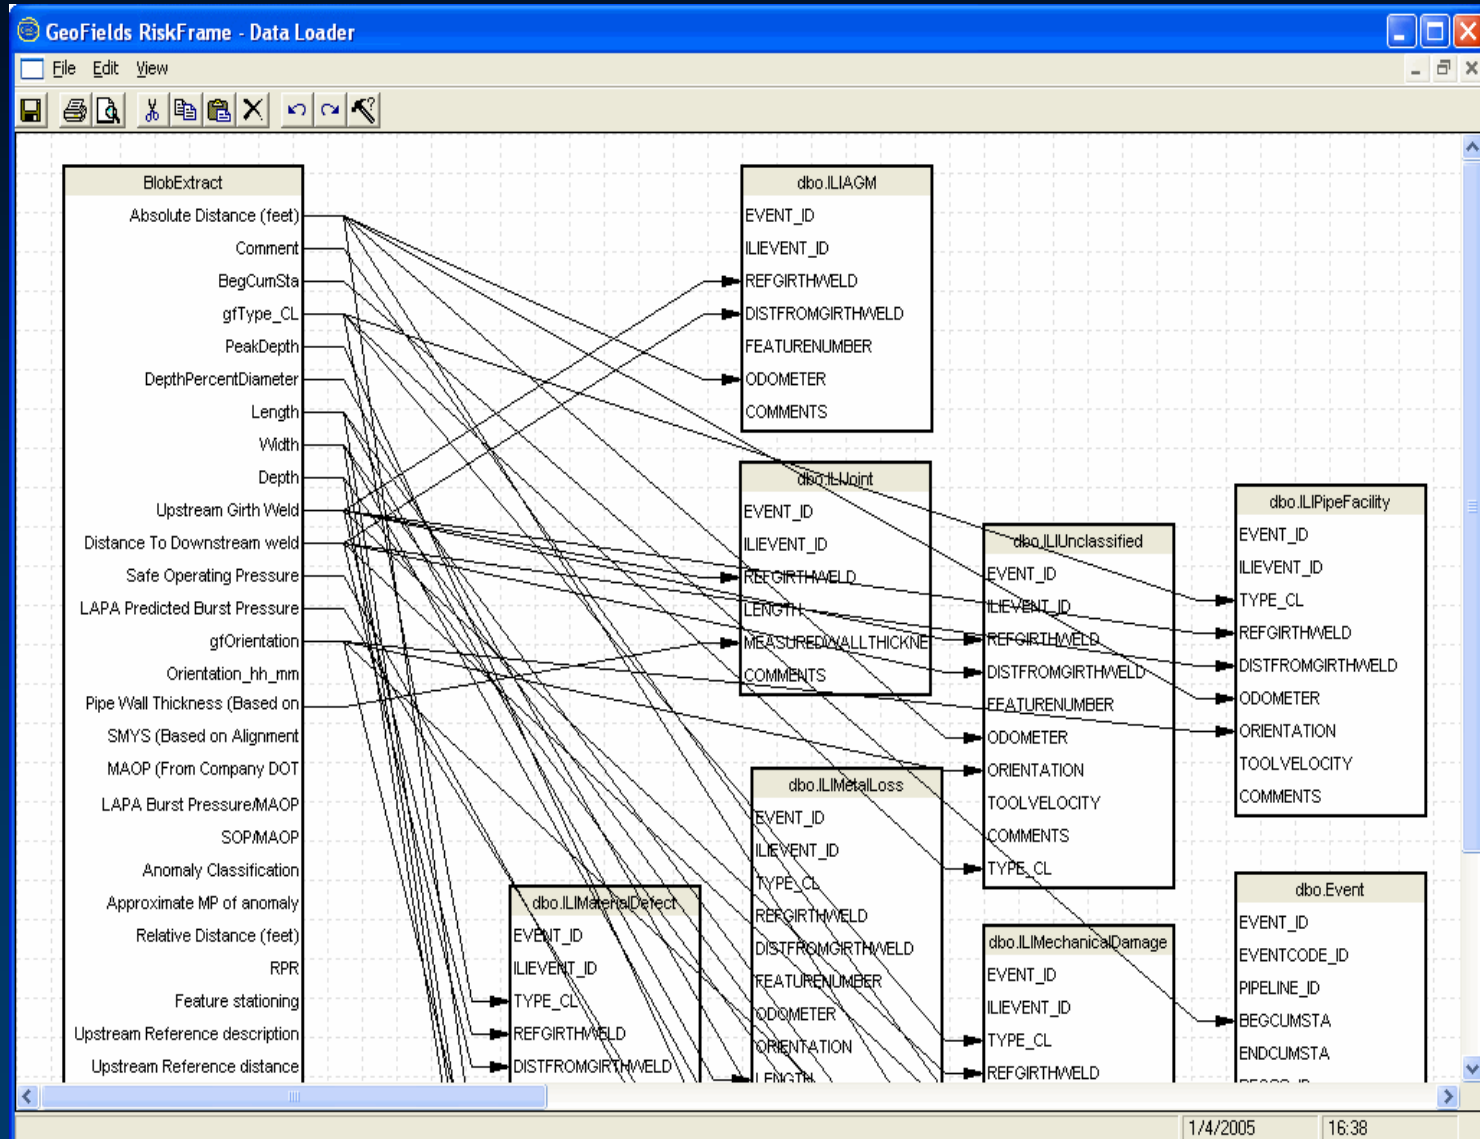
GeoFields RiskFrame - Data Loader

File Edit View

BlobExtract
Absolute Distance (feet)
Comment
BegCumSta
gfType_CL
PeakDepth
DepthPercentDiameter
Length
Width
Depth
Upstream Girth Weld
Distance To Downstream weld
Safe Operating Pressure
LAPA Predicted Burst Pressure
gfOrientation
Orientation_hh_mm
Pipe Wall Thickness (Based on
SMYS (Based on Alignment
MAOP (From Company DOT
LAPA Burst Pressure/MAOP
SOP/MAOP
Anomaly Classification
Approximate MP of anomaly
Relative Distance (feet)
RPR
Feature stationing
Upstream Reference description
Upstream Reference distance

dbo.ILIAGM
EVENT_ID
ILIEVENT_ID
REFGIRTHWELD
DISTFROMGIRTHWELD
FEATURENUMBER
ODOMETER
COMMENTS

dbo.ILIJoint
EVENT_ID
ILIEVENT_ID
REFGIRTHWELD
LENGTH
MEASUREDWALLTHICKNE
COMMENTS

dbo.ILIUnclassified
EVENT_ID
ILIEVENT_ID
REFGIRTHWELD
DISTFROMGIRTHWELD
FEATURENUMBER
ODOMETER
ORIENTATION
TOOLVELOCITY
COMMENTS
TYPE_CL

dbo.ILIPipeFacility
EVENT_ID
ILIEVENT_ID
TYPE_CL
REFGIRTHWELD
DISTFROMGIRTHWELD
ODOMETER
ORIENTATION
TOOLVELOCITY
COMMENTS

dbo.ILIMetalLoss
EVENT_ID
ILIEVENT_ID
TYPE_CL
REFGIRTHWELD
DISTFROMGIRTHWELD
FEATURENUMBER
ODOMETER
ORIENTATION
LENGTH

dbo.ILIMaterialDefect
EVENT_ID
ILIEVENT_ID
TYPE_CL
REFGIRTHWELD
DISTFROMGIRTHWELD

dbo.ILIMechanicalDamage
EVENT_ID
ILIEVENT_ID
TYPE_CL
REFGIRTHWELD

dbo.Event
EVENT_ID
EVENTCODE_ID
PIPELINE_ID
BEGCUMSTA
ENDCUMSTA
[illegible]

1/4/2005
16:38